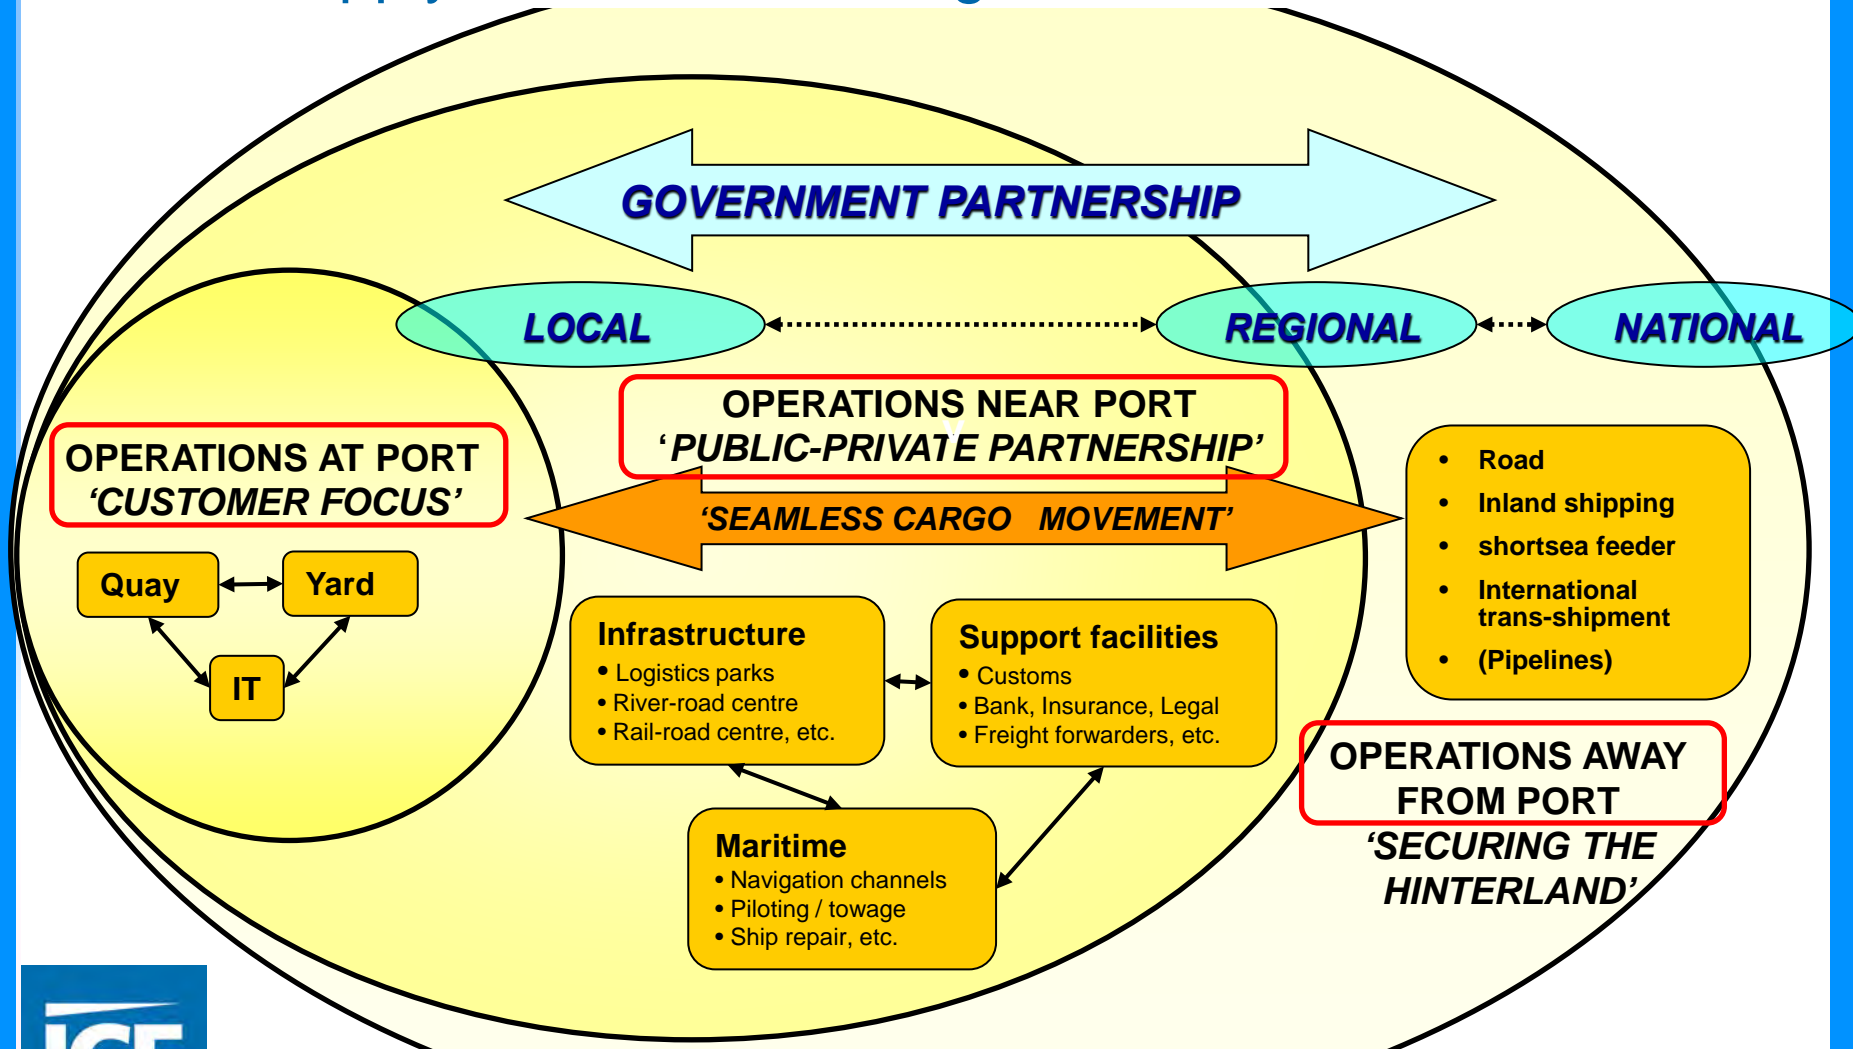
GOVERNMENT PARTNERSHIP

LOCAL

REGIONAL

NATIONAL

OPERATIONS AT PORT
'CUSTOMER FOCUS'

Quay

Yard

IT

OPERATIONS NEAR PORT
'PUBLIC-PRIVATE PARTNERSHIP'

'SEAMLESS CARGO MOVEMENT'

Infrastructure
• Logistics parks
• River-road centre
• Rail-road centre, etc.

Support facilities
• Customs
• Bank, Insurance, Legal
• Freight forwarders, etc.

Maritime
• Navigation channels
• Piloting / towage
• Ship repair, etc.

• Road
• Inland shipping
• shortsea feeder
• International trans-shipment
• (Pipelines)

OPERATIONS AWAY FROM PORT
'SECURING THE HINTERLAND'

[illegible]